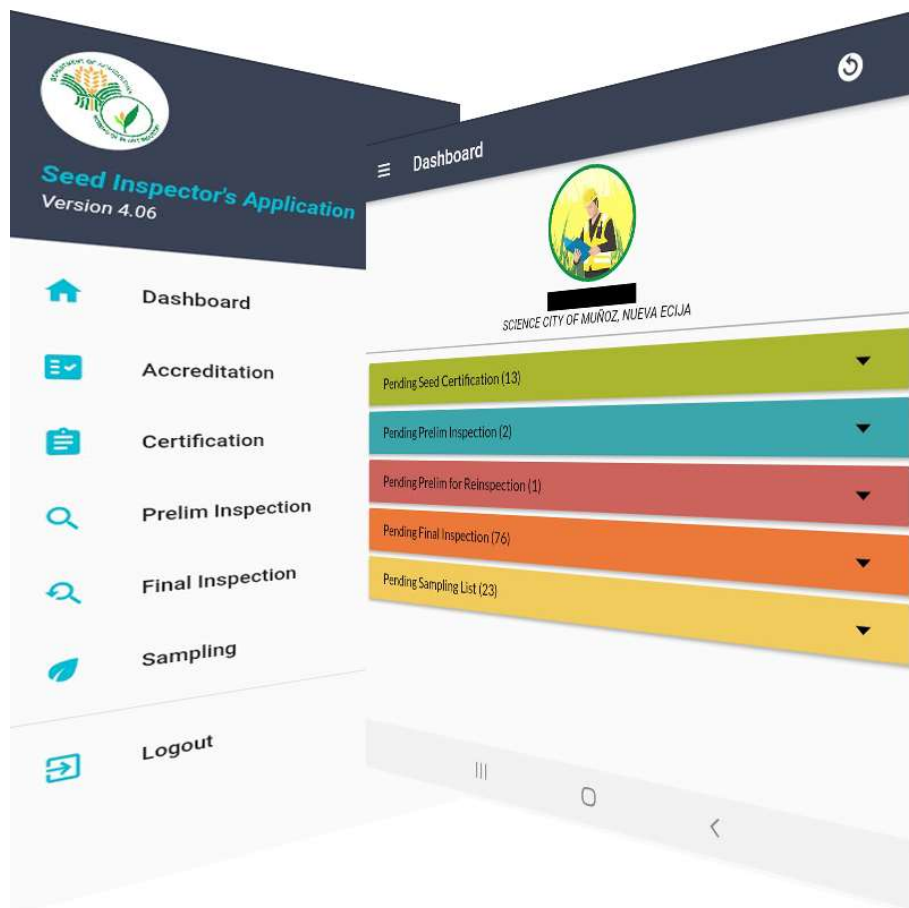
Seed Inspector's Application
Version 4.06

Dashboard
Accreditation
Certification
Prelim Inspection
Final Inspection
Sampling
Logout

Dashboard

SCIENCE CITY OF MUÑOZ, NUEVA ECIJA

Pending Seed Certification (13)
Pending Prelim Inspection (2)
Pending Prelim for Reinspection (1)
Pending Final Inspection (76)
Pending Sampling List (23)